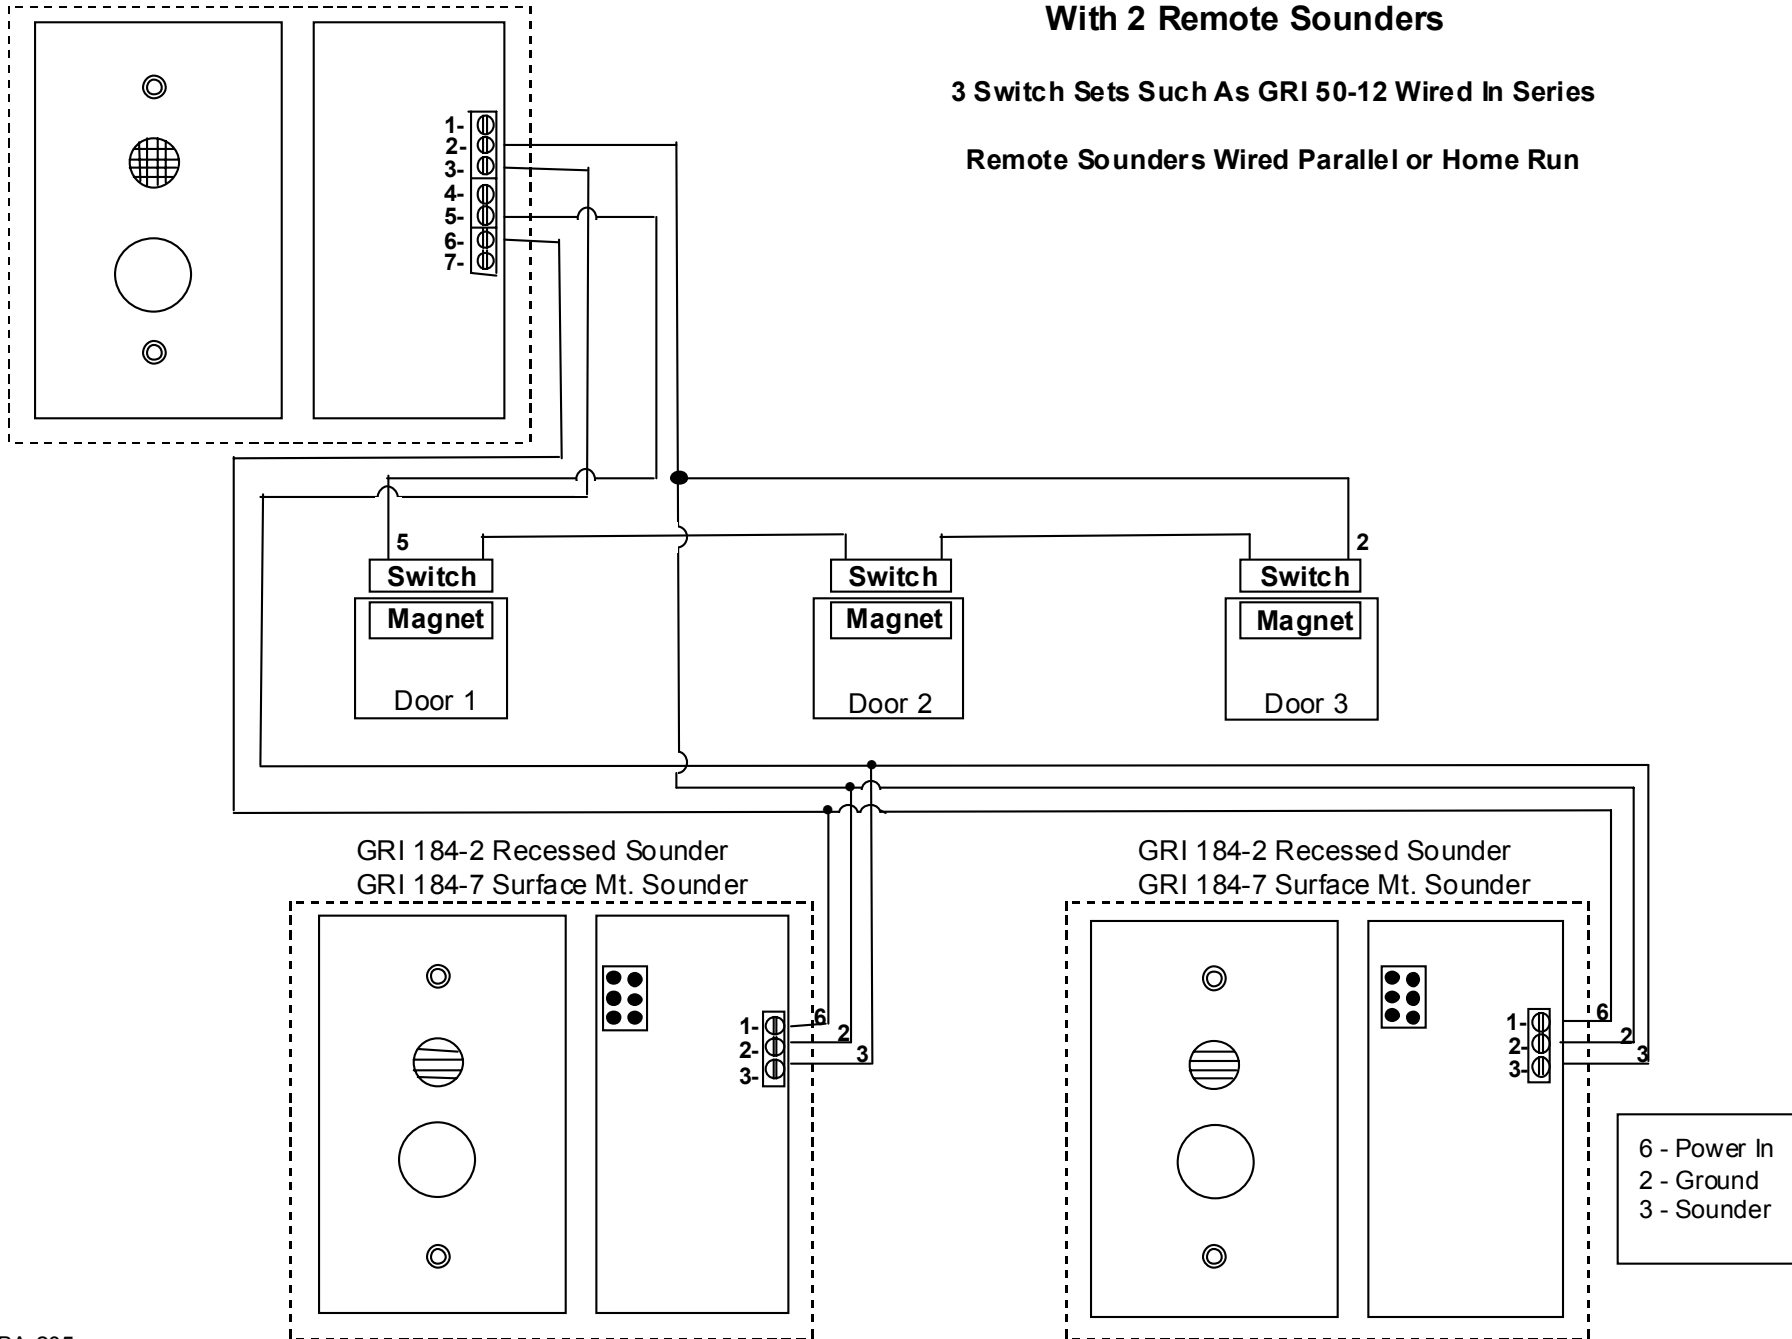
With 2 Remote Sounders

3 Switch Sets Such As GRI 50-12 Wired In Series

Remote Sounders Wired Parallel or Home Run

1-
2-
3-
4-
5-
6-
7-

5

2

Switch

Magnet

Door 1

Switch

Magnet

Door 2

Switch

Magnet

Door 3

GRI 184-2 Recessed Sounder
GRI 184-7 Surface Mt. Sounder

1-
2-
3-

6
2
3

GRI 184-2 Recessed Sounder
GRI 184-7 Surface Mt. Sounder

1-
2-
3-

6
2
3

6 - Power In
2 - Ground
3 - Sounder

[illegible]